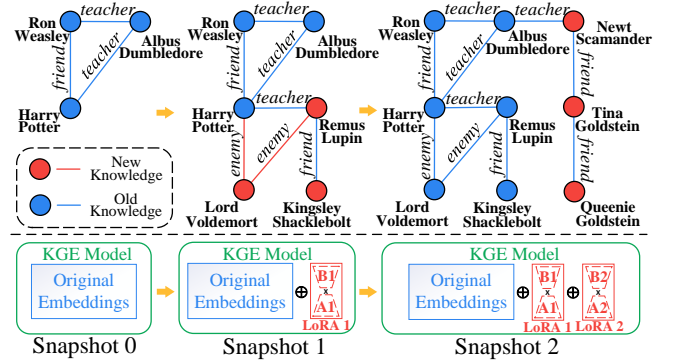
Ron Weasley teacher Albus Dumbledore teacher friend Harry Potter

New Knowledge
Old Knowledge

Ron Weasley teacher Albus Dumbledore teacher friend Harry Potter teacher Remus Lupin enemy enemy friend Lord Voldemort Kingsley Shacklebolt

Ron Weasley teacher Albus Dumbledore teacher Newt Scamander teacher friend Harry Potter teacher Remus Lupin enemy enemy friend Tina Goldstein friend friend Lord Voldemort Kingsley Shacklebolt Queenie Goldstein

KGE Model
Original Embeddings
Snapshot 0

KGE Model
Original Embeddings $\oplus$ B1 x A1 LoRA 1
Snapshot 1

KGE Model
Original Embeddings $\oplus$ B1 x A1 $\oplus$ B2 x A2 LoRA 1 LoRA 2
Snapshot 2